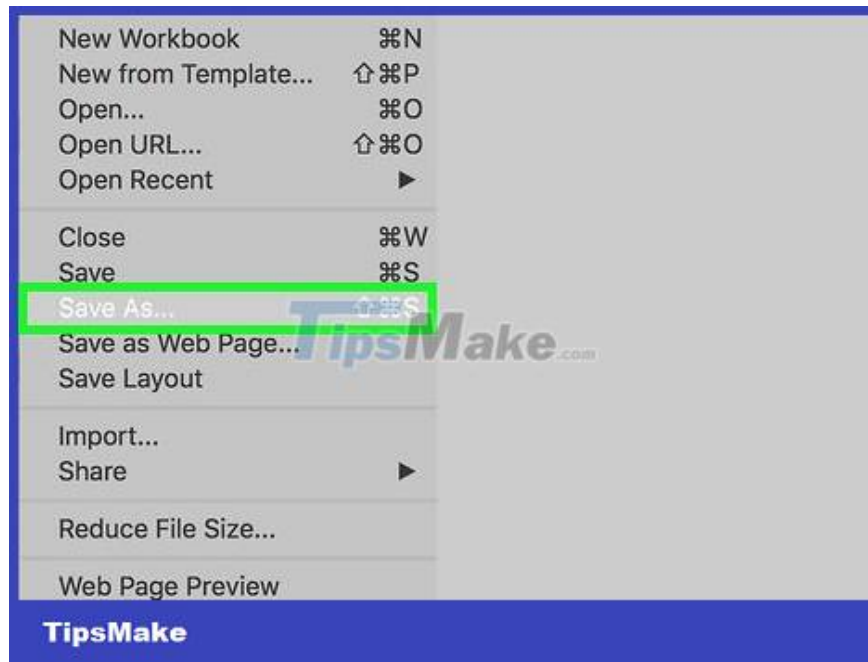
New Workbook ⌘N
New from Template... ⇧⌘P
Open... ⌘O
Open URL... ⇧⌘O
Open Recent ▶

Close ⌘W
Save ⌘S
Save As... ⇧⌘S
Save as Web Page...
Save Layout

Import...
Share ▶

Reduce File Size...

Web Page Preview

TipsMake.com

TipsMake